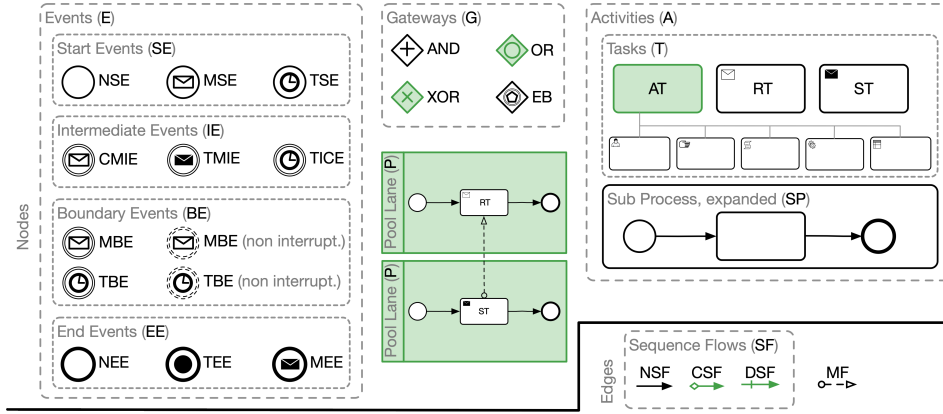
Nodes

Events (E)

Start Events (SE)

NSE MSE TSE

Intermediate Events (IE)

CMIE TMIE TICE

Boundary Events (BE)

MBE MBE (non interrupt.)

TBE TBE (non interrupt.)

End Events (EE)

NEE TEE MEE

Gateways (G)

AND OR

XOR EB

Pool Lane (P)

RT

Pool Lane (P)

ST

Activities (A)

Tasks (T)

AT RT ST

Sub Process, expanded (SP)

Edges

Sequence Flows (SF)

NSF CSF DSF MF